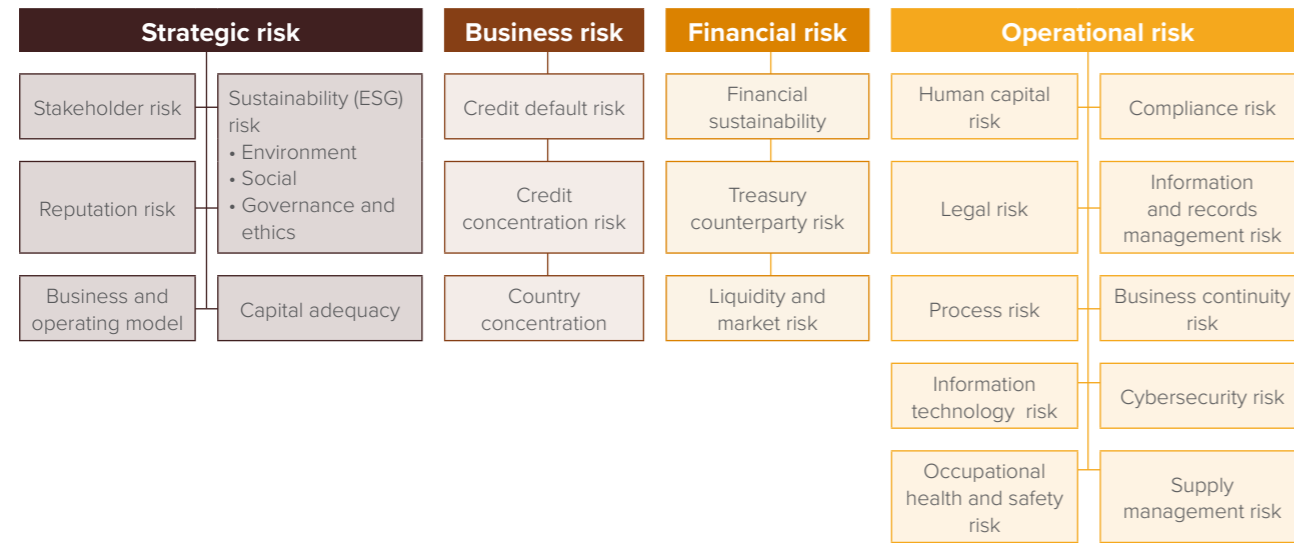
Strategic risk

Stakeholder risk

Sustainability (ESG) risk
• Environment
• Social
• Governance and ethics

Reputation risk

Business and operating model

Capital adequacy

Business risk

Credit default risk

Credit concentration risk

Country concentration

Financial risk

Financial sustainability

Treasury counterparty risk

Liquidity and market risk

Operational risk

Human capital risk

Compliance risk

Legal risk

Information and records management risk

Process risk

Business continuity risk

Information technology risk

Cybersecurity risk

Occupational health and safety risk

Supply management risk